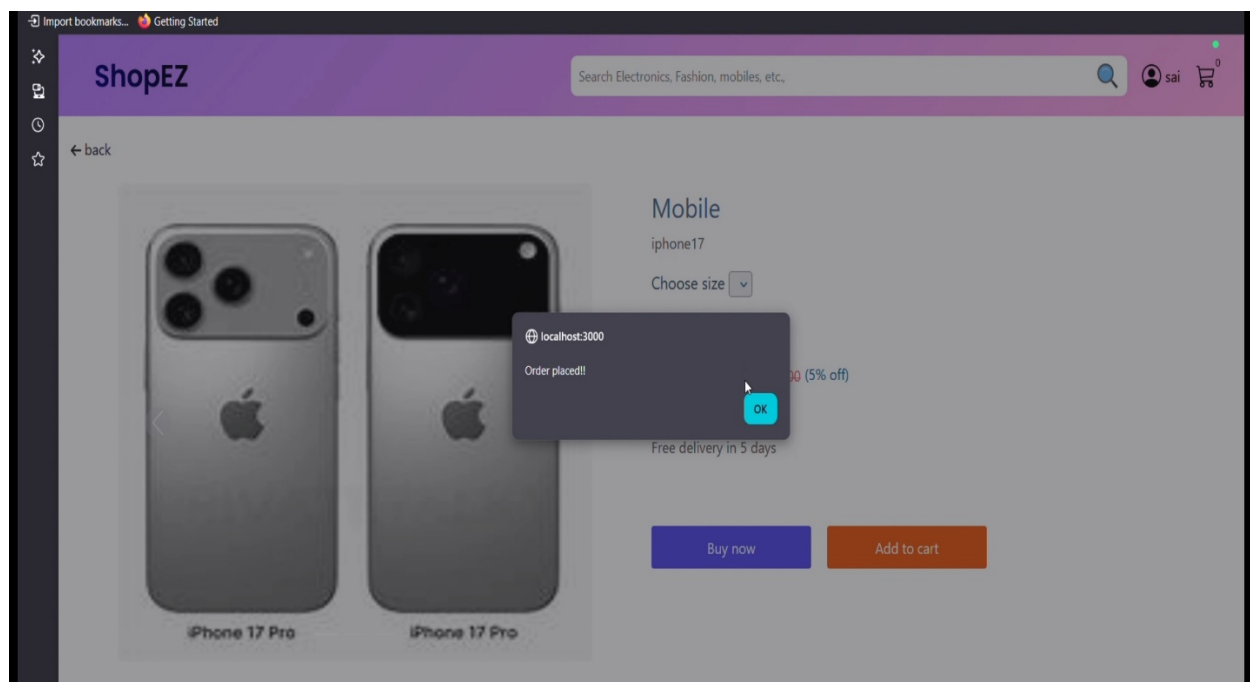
Import bookmarks... Getting Started

ShopEZ

Search Electronics, Fashion, mobiles, etc.,

sai 0

← back

iPhone 17 Pro iPhone 17 Pro

Mobile

iphone17

Choose size

localhost:3000

Order placed!!

OK

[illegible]0 (5% off)

Free delivery in 5 days

Buy now

Add to cart